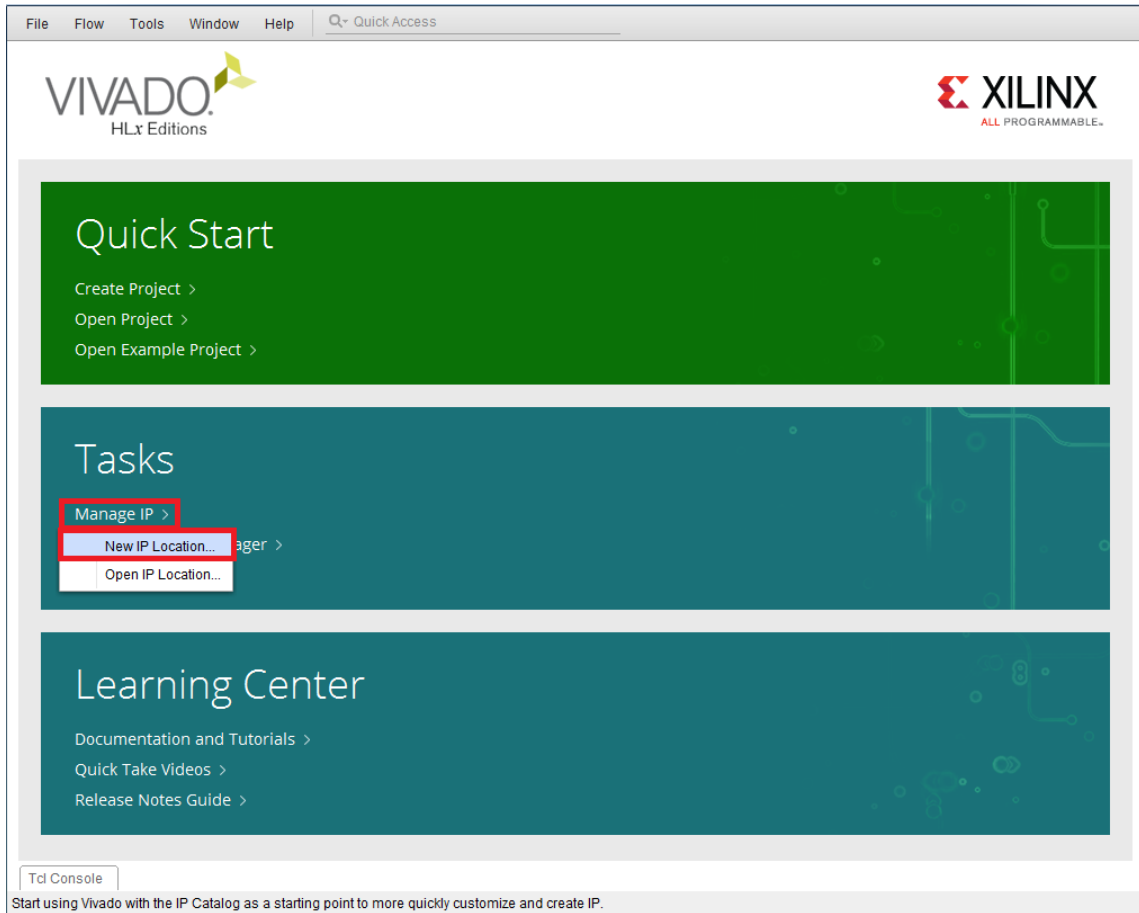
File Flow Tools Window Help Quick Access

VIVADO HLx Editions

XILINX ALL PROGRAMMABLE.

Quick Start

Create Project >

Open Project >

Open Example Project >

Tasks

Manage IP >

New IP Location...

Open IP Location...

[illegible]ager >

Learning Center

Documentation and Tutorials >

Quick Take Videos >

Release Notes Guide >

Tcl Console

Start using Vivado with the IP Catalog as a starting point to more quickly customize and create IP.